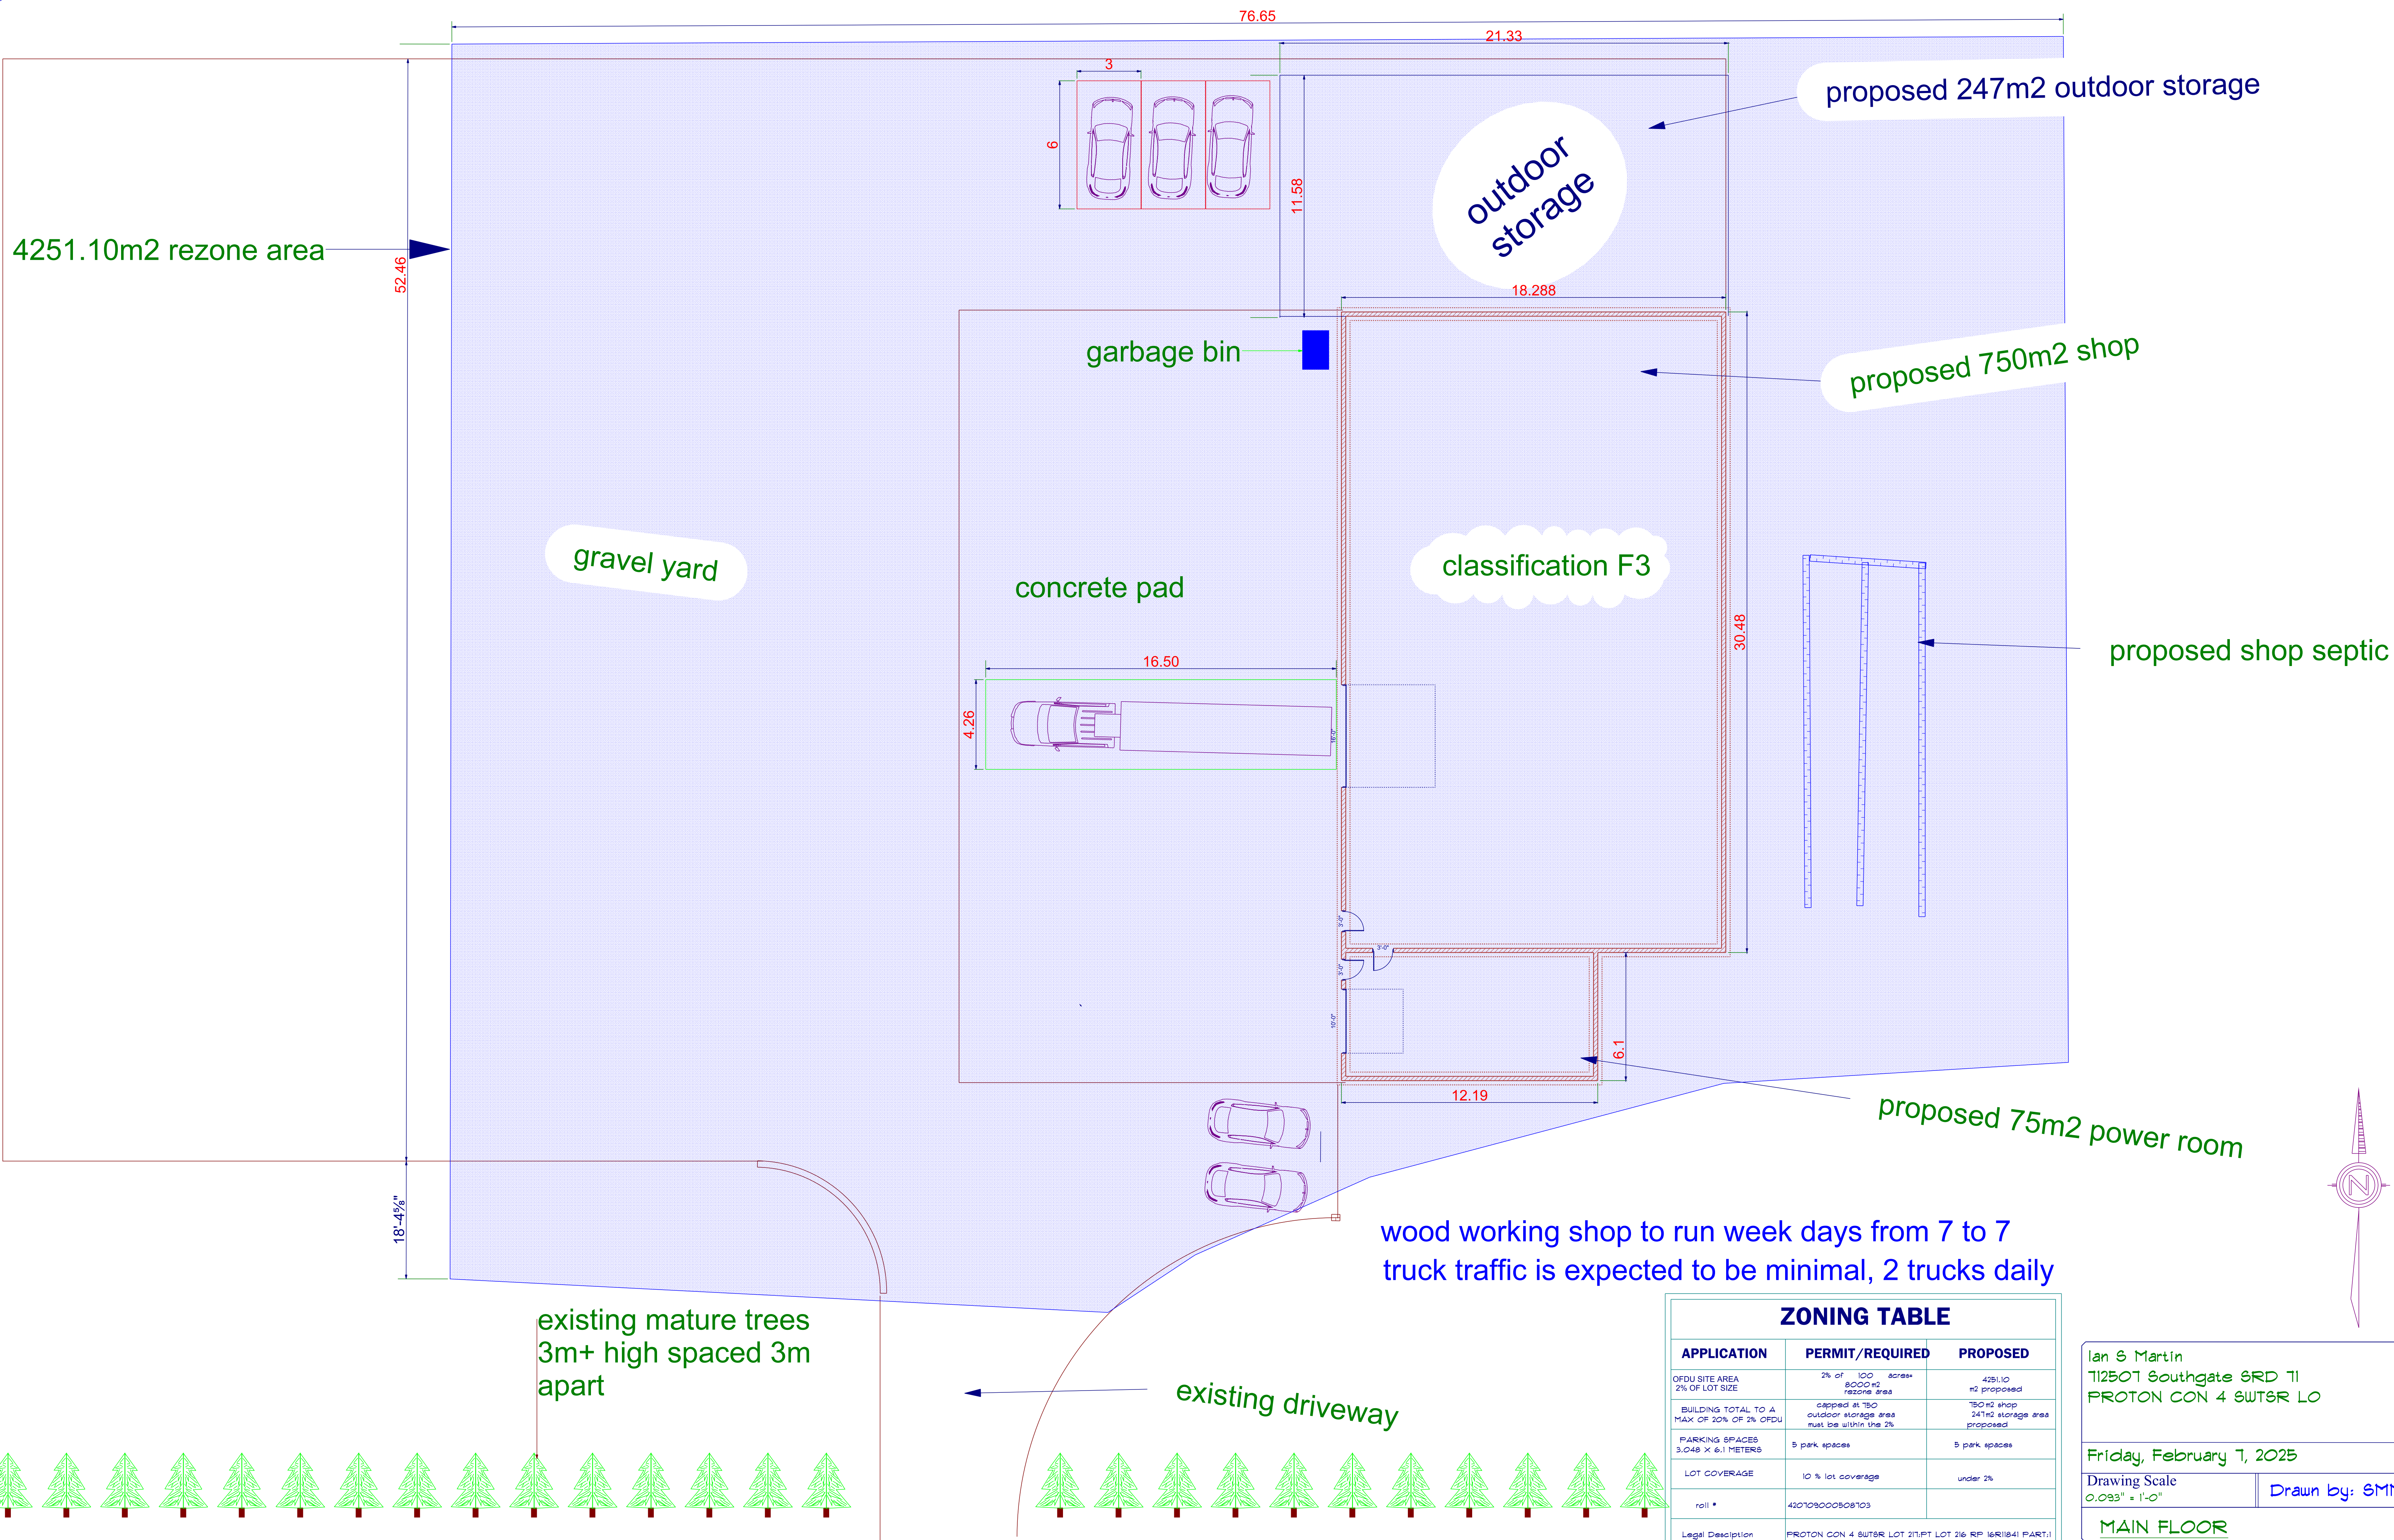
76.65
21.33
3
6
11.58
proposed 247m2 outdoor storage
outdoor storage
4251.10m2 rezone area
52.46
18.288
garbage bin
proposed 750m2 shop
gravel yard
concrete pad
classification F3
30.48
proposed shop septic
16.50
4.26
6.1
12.19
proposed 75m2 power room
18'-4⅝"
wood working shop to run week days from 7 to 7
truck traffic is expected to be minimal, 2 trucks daily
existing mature trees 3m+ high spaced 3m apart
existing driveway

ZONING TABLE

| APPLICATION | PERMIT/REQUIRED | PROPOSED |
|---|---|---|
| OFDU SITE AREA 2% OF LOT SIZE | 2% of 100 acres= 8000 m2 rezone area | 4251.10 m2 proposed |
| BUILDING TOTAL TO A MAX OF 20% OF 2% OFDU | capped at 750 outdoor storage area must be within the 2% | 750 m2 shop 247m2 storage area proposed |
| PARKING SPACES 3.048 X 6.1 METERS | 5 park spaces | 5 park spaces |
| LOT COVERAGE | 10 % lot coverage | under 2% |
| roll # | 420709000508703 | |
| Legal Desciption | PROTON CON 4 SWTSR LOT 217;PT LOT 216 RP 16R11841 PART;1 | |

Ian & Martin
712507 Southgate SRD 71
PROTON CON 4 SWTSR LO
Friday, February 7, 2025
Drawing Scale
0.093" = 1'-0"
Drawn by: SMI
MAIN FLOOR
N